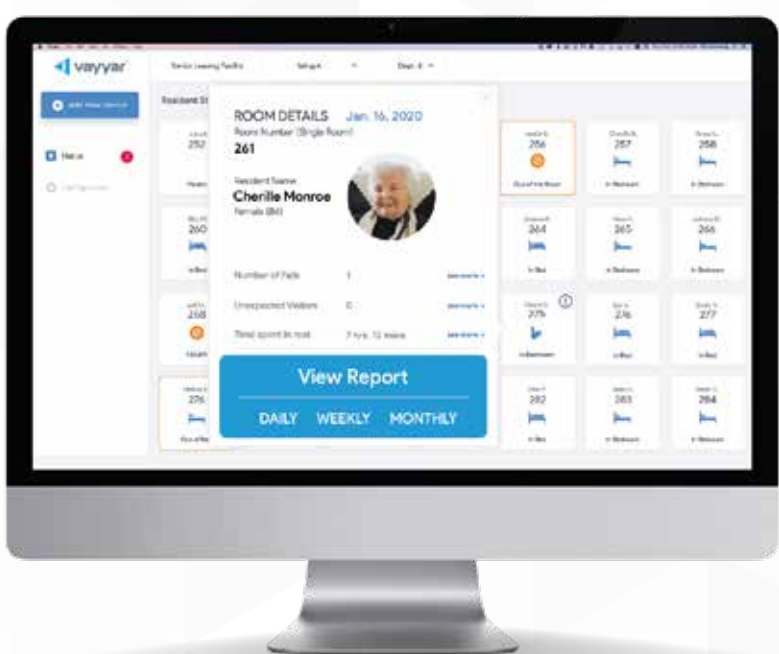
vayyar

Resident St

252

ROOM DETAILS Jan. 16, 2020
Room Number (Single Room)
261

Resident Name
Cherille Monroe
Female (86)

Number of Falls 1 see more >
Unexpected Visitors 0 see more >
Total spent in rest 7 hrs. 12 mins see more >

View Report
DAILY WEEKLY MONTHLY

260
268
276
256
257
258
264
265
266
275
276
277
282
283
284

Out of the Room
In Bedroom
In Bed
In Bathroom